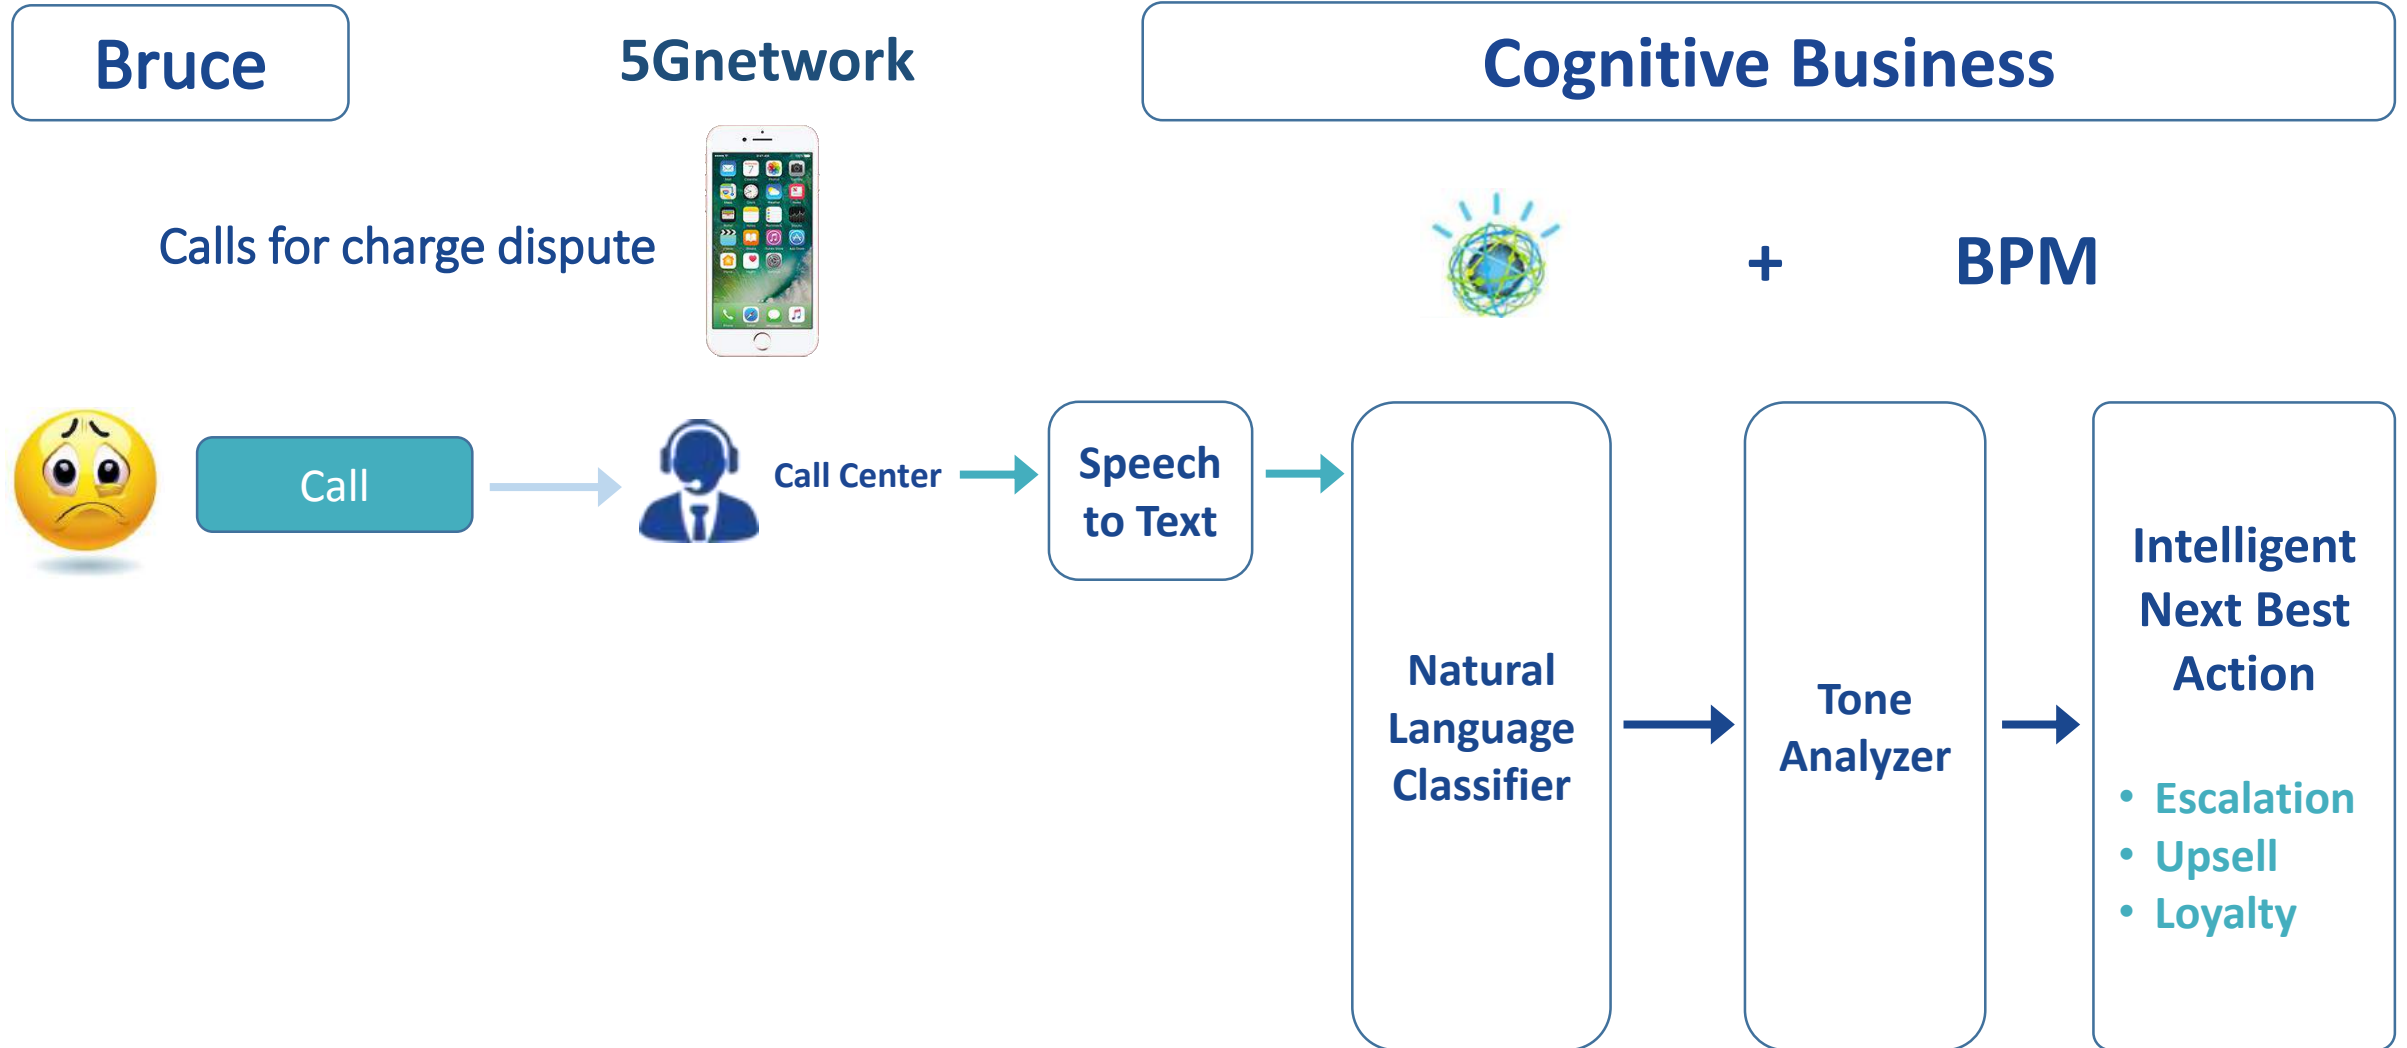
Bruce

5Gnetwork

Cognitive Business

Calls for charge dispute

+ BPM

Call

Call Center

Speech to Text

Natural Language Classifier

Tone Analyzer

Intelligent Next Best Action

- Escalation
- Upsell
- Loyalty